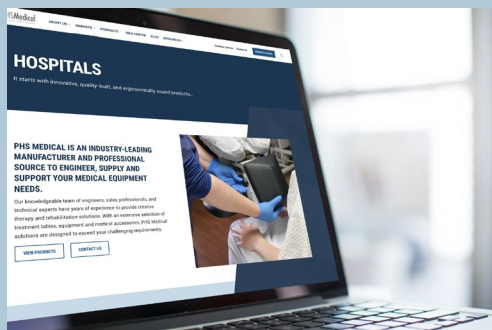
PHSMedical

ABOUT US PRODUCTS PRODUCTS IDEA CENTER BLOG RESOURCES

Customer Service Contact Us

HOSPITALS

It starts with innovative, quality-built, and ergonomically sound products...

PHS MEDICAL IS AN INDUSTRY-LEADING MANUFACTURER AND PROFESSIONAL SOURCE TO ENGINEER, SUPPLY AND SUPPORT YOUR MEDICAL EQUIPMENT NEEDS.

Our knowledgeable team of engineers, sales professionals, and technical experts have years of experience to provide creative therapy and rehabilitation solutions. With an extensive selection of treatment tables, equipment and medical accessories, PHS Medical solutions are designed to exceed your challenging requirements.

VIEW PRODUCTS

CONTACT US